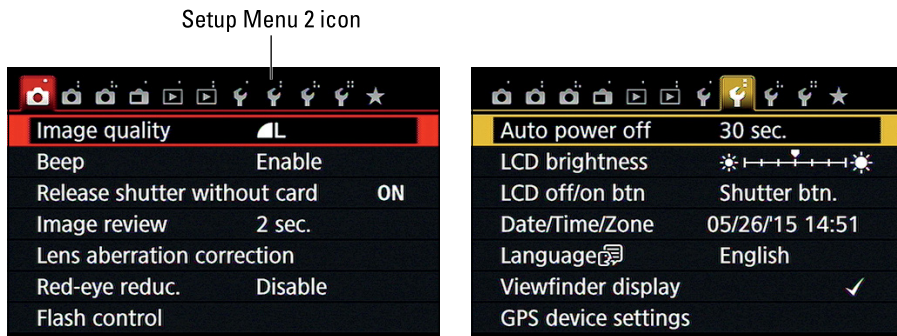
Setup Menu 2 icon

| | |
|---|---|
| Image quality | L |
| Beep | Enable |
| Release shutter without card | ON |
| Image review | 2 sec. |
| Lens aberration correction | |
| Red-eye reduc. | Disable |
| Flash control | |

| | |
|---|---|
| Auto power off | 30 sec. |
| LCD brightness | |
| LCD off/on btn | Shutter btn. |
| Date/Time/Zone | 05/26/15 14:51 |
| Language | English |
| Viewfinder display | ✓ |
| GPS device settings | |